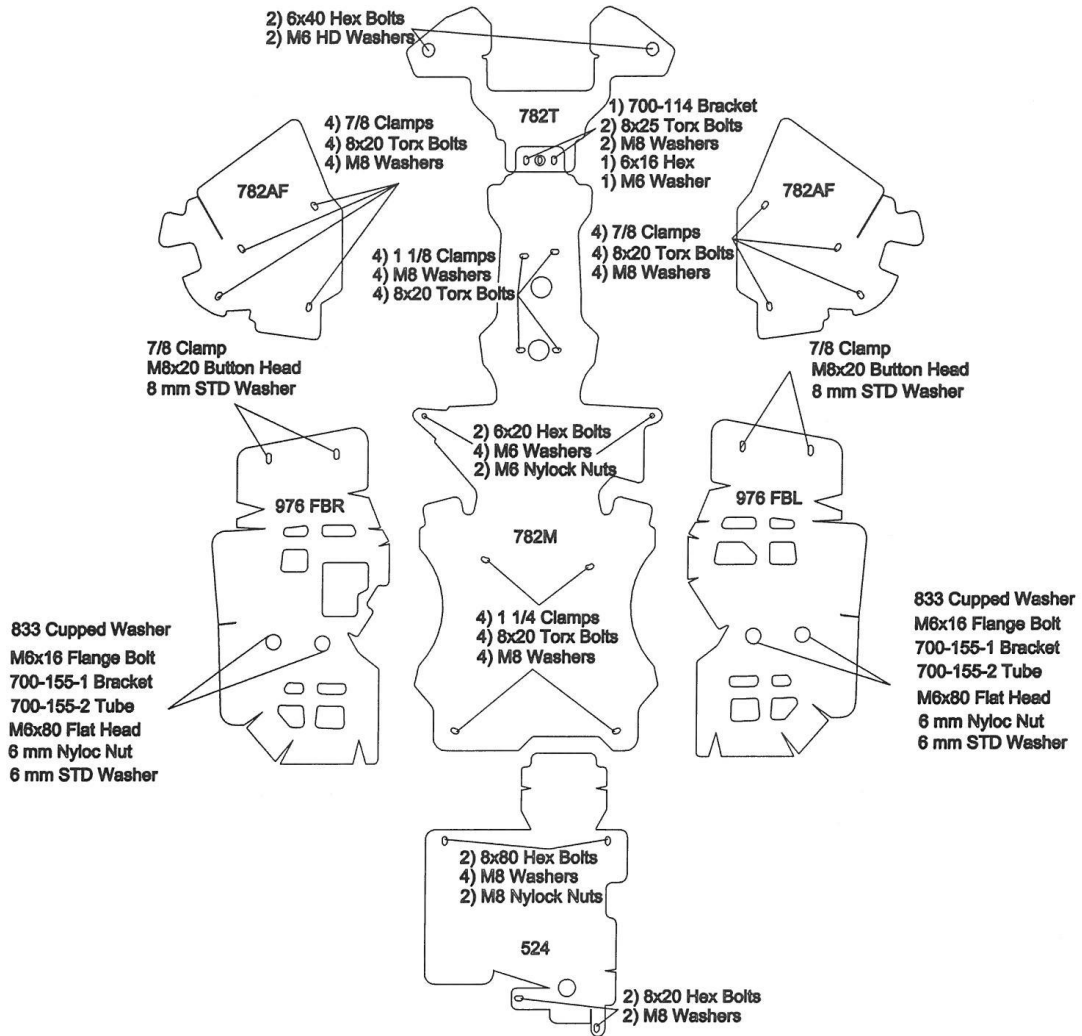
2) 6x40 Hex Bolts
2) M6 HD Washers

782T

1) 700-114 Bracket
2) 8x25 Torx Bolts
2) M8 Washers
1) 6x16 Hex
1) M6 Washer

4) 7/8 Clamps
4) 8x20 Torx Bolts
4) M8 Washers

782AF

782AF

4) 7/8 Clamps
4) 8x20 Torx Bolts
4) M8 Washers

4) 1 1/8 Clamps
4) M8 Washers
4) 8x20 Torx Bolts

7/8 Clamp
M8x20 Button Head
8 mm STD Washer

7/8 Clamp
M8x20 Button Head
8 mm STD Washer

2) 6x20 Hex Bolts
4) M6 Washers
2) M6 Nylock Nuts

976 FBR

976 FBL

782M

4) 1 1/4 Clamps
4) 8x20 Torx Bolts
4) M8 Washers

833 Cupped Washer
M6x16 Flange Bolt
700-155-1 Bracket
700-155-2 Tube
M6x80 Flat Head
6 mm Nyloc Nut
6 mm STD Washer

833 Cupped Washer
M6x16 Flange Bolt
700-155-1 Bracket
700-155-2 Tube
M6x80 Flat Head
6 mm Nyloc Nut
6 mm STD Washer

2) 8x80 Hex Bolts
4) M8 Washers
2) M8 Nylock Nuts

524

2) 8x20 Hex Bolts
2) M8 Washers